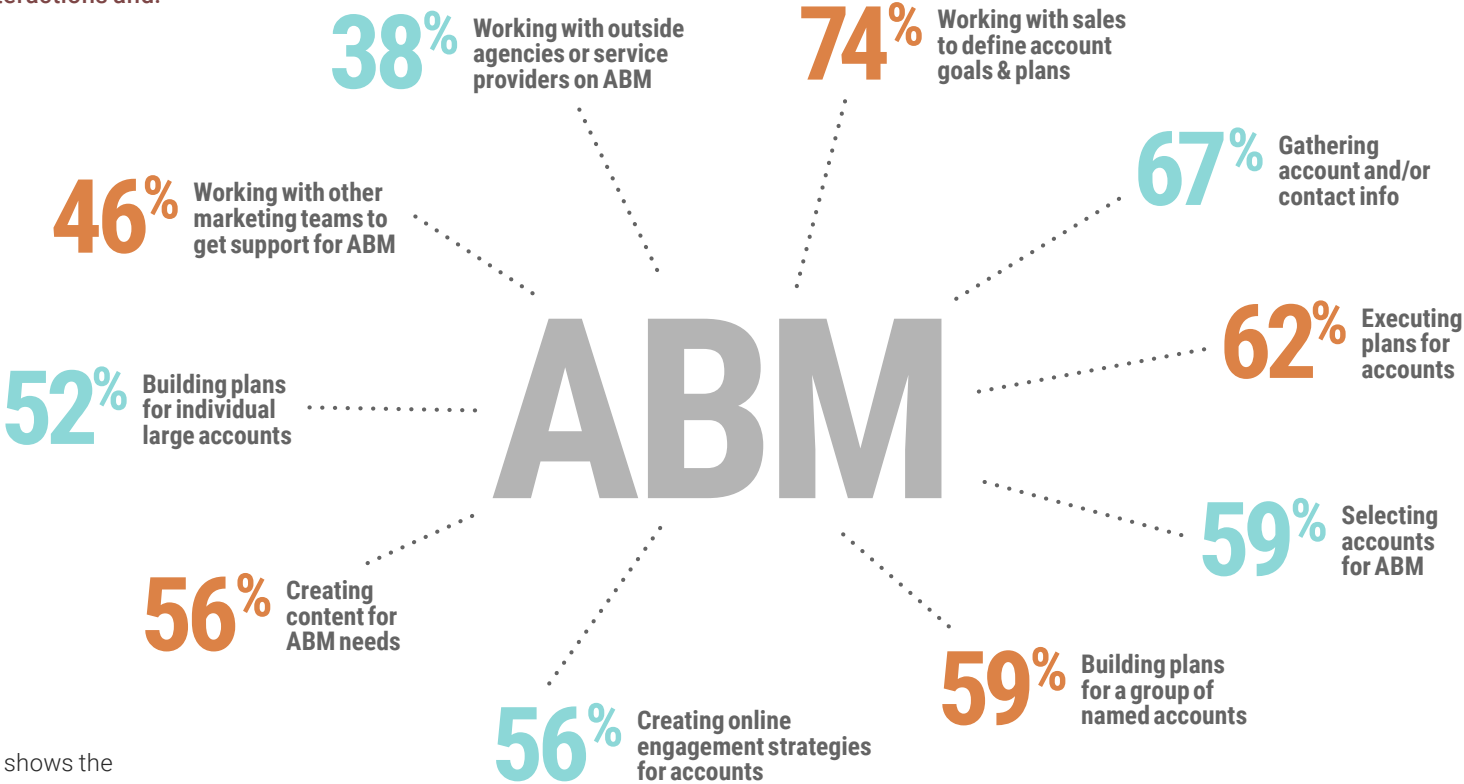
teractions and

38% Working with outside agencies or service providers on ABM

74% Working with sales to define account goals & plans

46% Working with other marketing teams to get support for ABM

67% Gathering account and/or contact info

ABM

62% Executing plans for accounts

52% Building plans for individual large accounts

59% Selecting accounts for ABM

56% Creating content for ABM needs

59% Building plans for a group of named accounts

56% Creating online engagement strategies for accounts

shows the